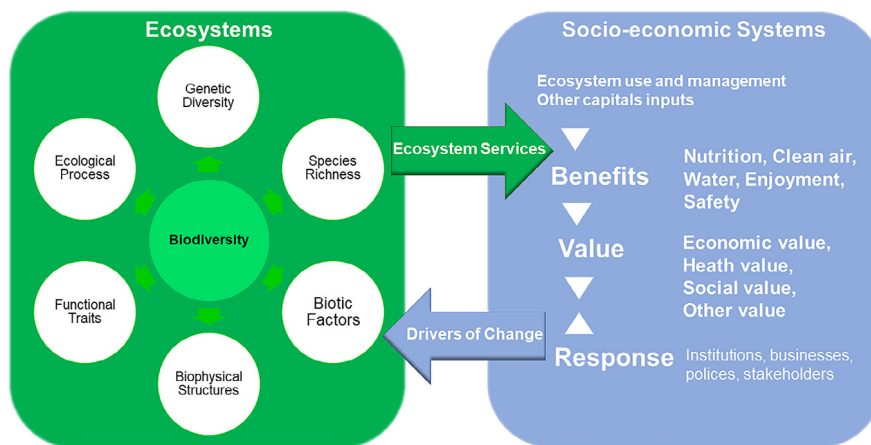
Ecosystems

Genetic Diversity

Ecological Process

Species Richness

Biodiversity

Functional Traits

Biotic Factors

Biophysical Structures

Ecosystem Services

Drivers of Change

Socio-economic Systems

Ecosystem use and management
Other capitals inputs

Benefits

Nutrition, Clean air, Water, Enjoyment, Safety

Value

Economic value, Heath value, Social value, Other value

Response

Institutions, businesses, polices, stakeholders